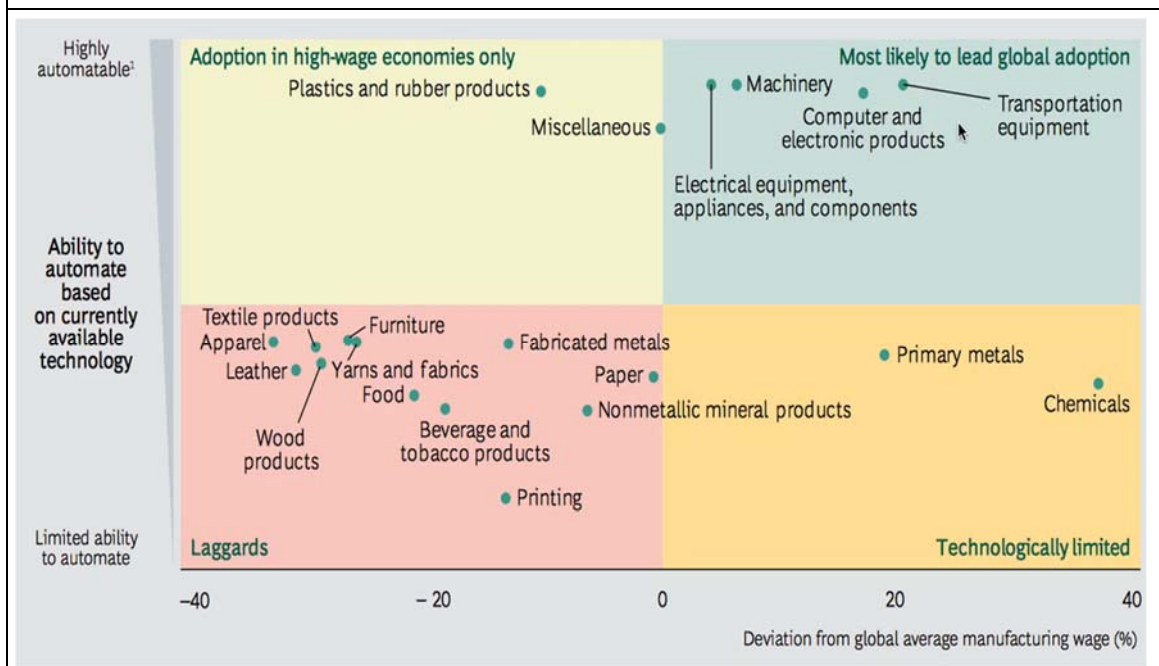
Highly automatable$^1$

Adoption in high-wage economies only

Most likely to lead global adoption

Plastics and rubber products

Machinery

Transportation equipment

Computer and electronic products

Miscellaneous

Electrical equipment, appliances, and components

Ability to automate based on currently available technology

Textile products

Furniture

Apparel

Fabricated metals

Primary metals

Leather

Yarns and fabrics

Paper

Chemicals

Food

Nonmetallic mineral products

Wood products

Beverage and tobacco products

Printing

Limited ability to automate

Laggards

Technologically limited

–40

– 20

0

20

40

Deviation from global average manufacturing wage (%)